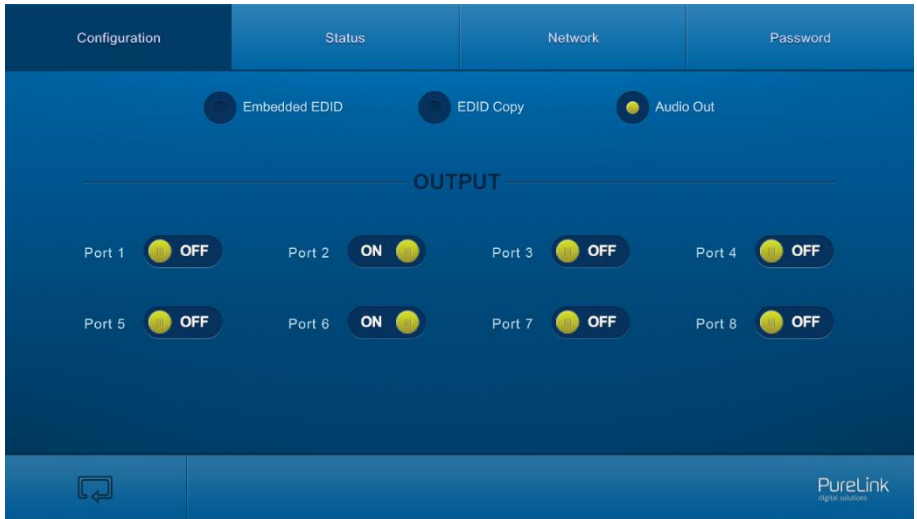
Configuration

Status

Network

Password

Embedded EDID

EDID Copy

Audio Out

OUTPUT

Port 1 OFF

Port 2 ON

Port 3 OFF

Port 4 OFF

Port 5 OFF

Port 6 ON

Port 7 OFF

Port 8 OFF

PureLink
digital solutions